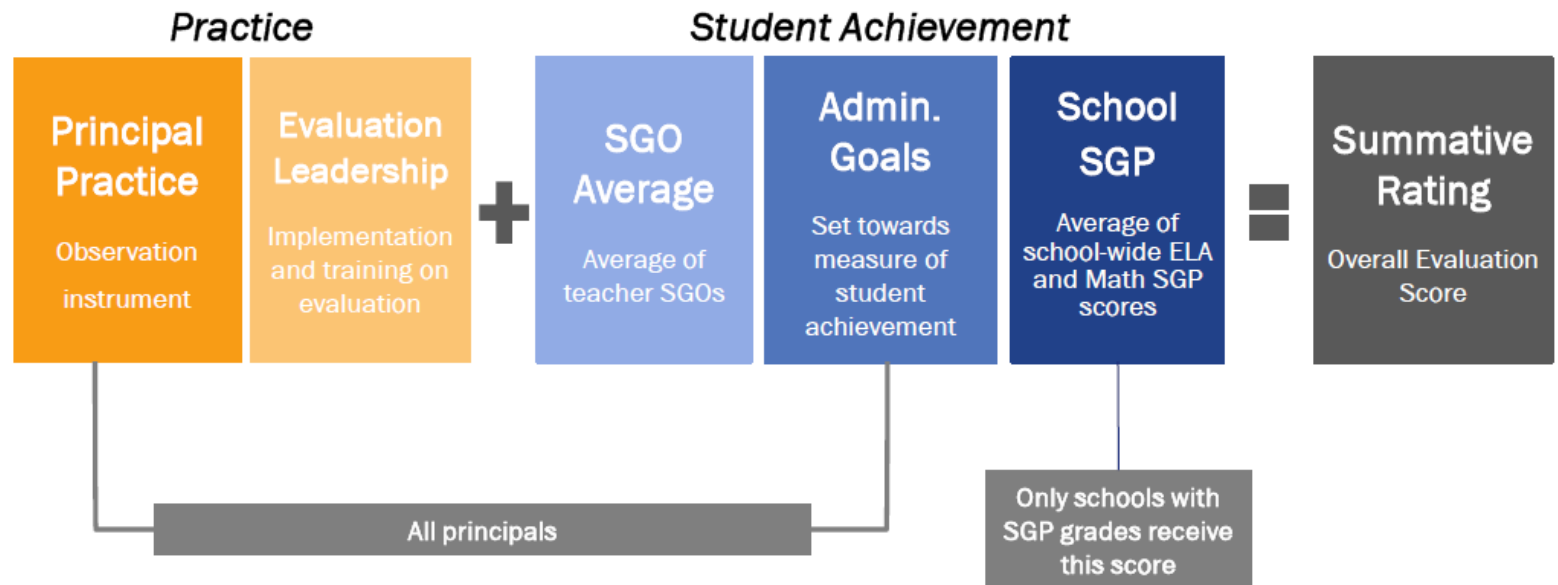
Practice

Student Achievement

Principal Practice

Observation instrument

Evaluation Leadership

Implementation and training on evaluation

SGO Average

Average of teacher SGOs

Admin. Goals

Set towards measure of student achievement

School SGP

Average of school-wide ELA and Math SGP scores

Summative Rating

Overall Evaluation Score

All principals

Only schools with SGP grades receive this score